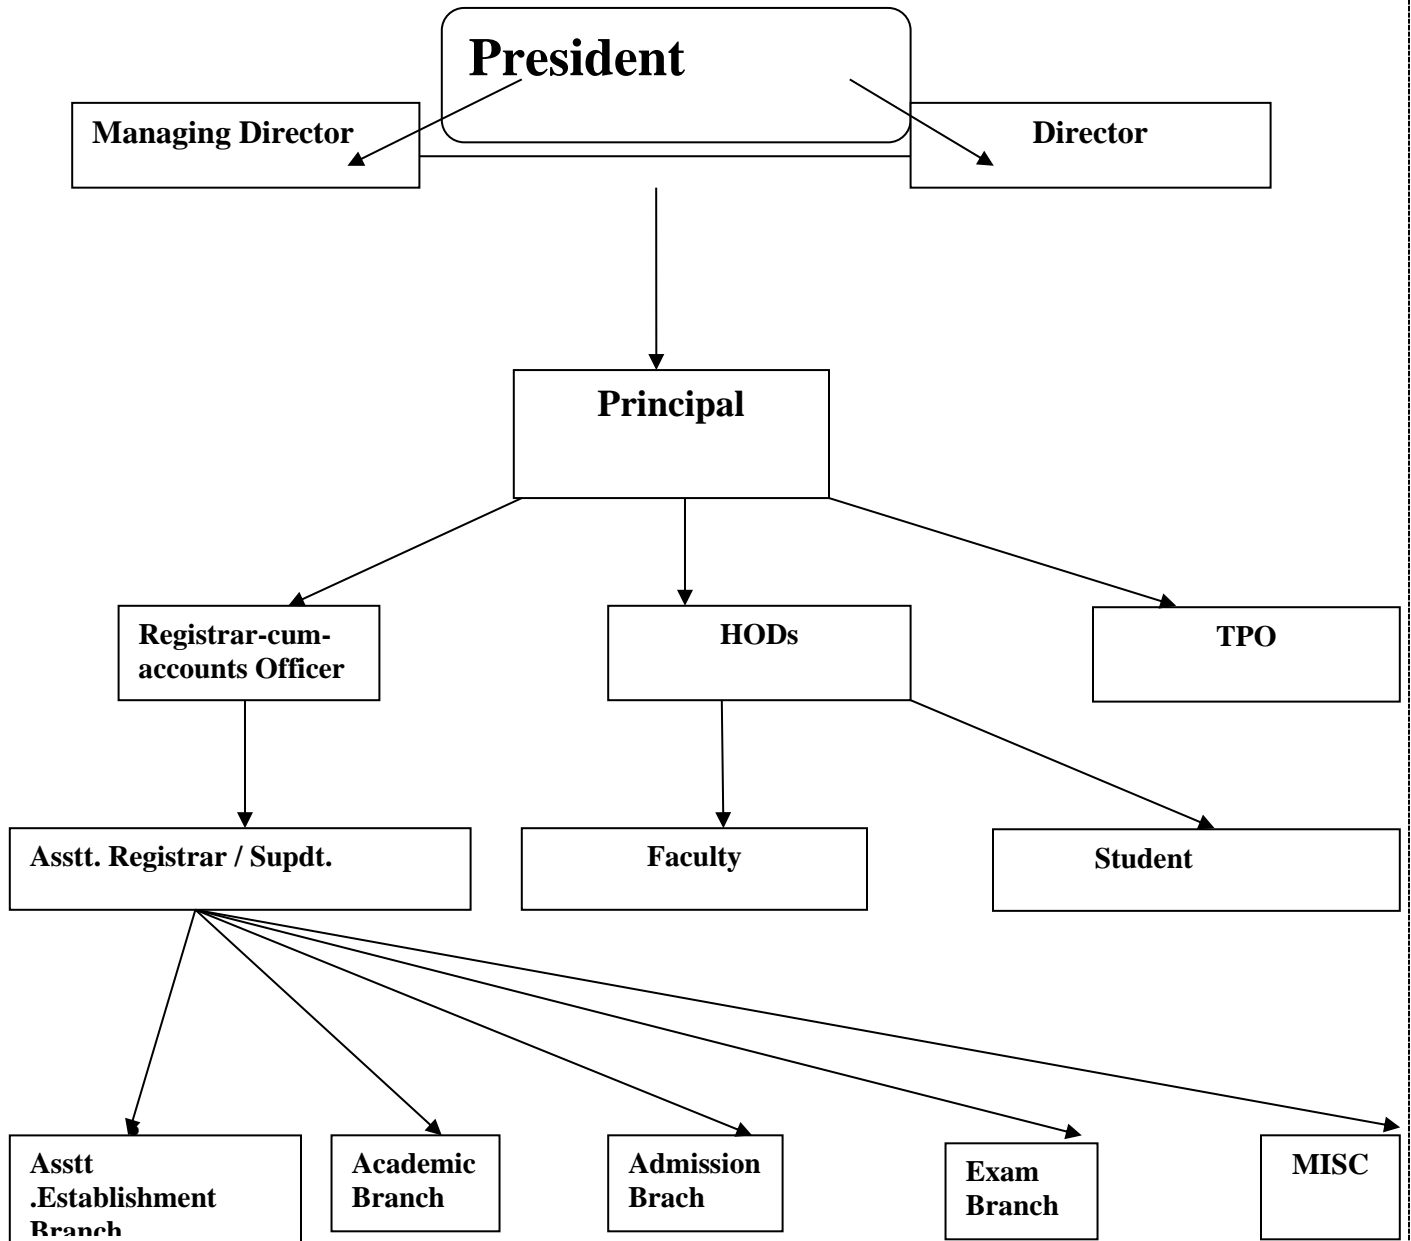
President

Managing Director

Director

Principal

Registrar-cum-accounts Officer

HODs

TPO

Asstt. Registrar / Supdt.

Faculty

Student

Asstt .Establishment Branch

Academic Branch

Admission Brach

Exam Branch

MISC